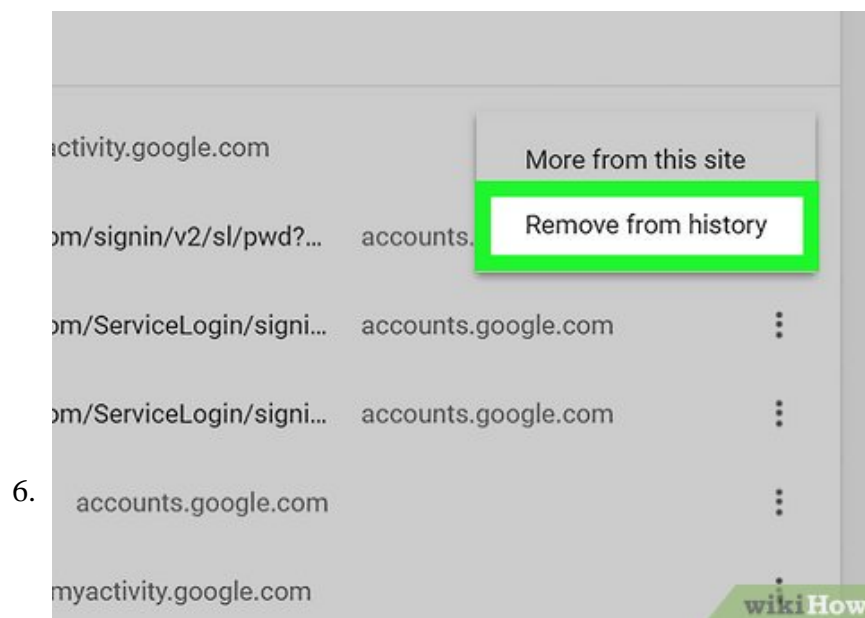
6.

ctivity.google.com

More from this site

Remove from history

om/signin/v2/sl/pwd?... accounts.

om/ServiceLogin/signi... accounts.google.com

om/ServiceLogin/signi... accounts.google.com

accounts.google.com

myactivity.google.com

wikiHow